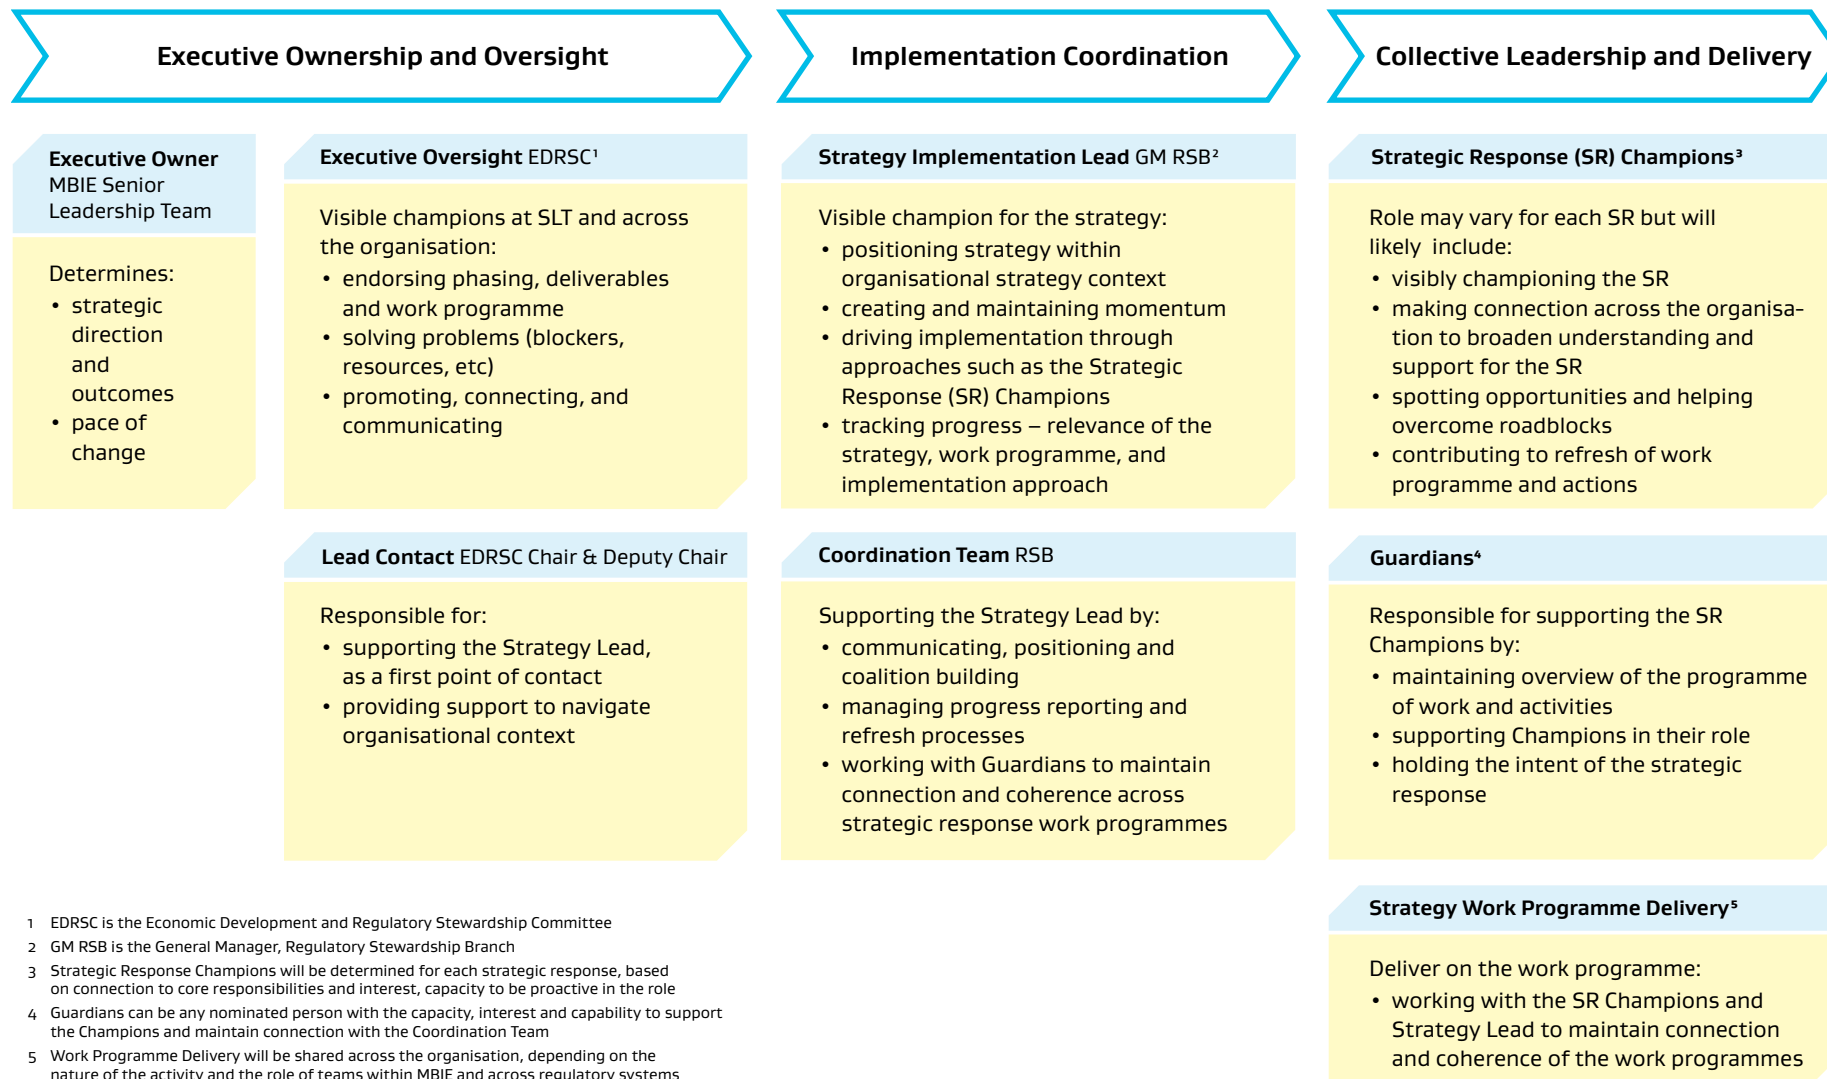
Executive Ownership and Oversight

Implementation Coordination

Collective Leadership and Delivery

Executive Owner MBIE Senior Leadership Team

Determines:
• strategic direction and outcomes
• pace of change

Executive Oversight EDRSC¹

Visible champions at SLT and across the organisation:
• endorsing phasing, deliverables and work programme
• solving problems (blockers, resources, etc)
• promoting, connecting, and communicating

Strategy Implementation Lead GM RSB²

Visible champion for the strategy:
• positioning strategy within organisational strategy context
• creating and maintaining momentum
• driving implementation through approaches such as the Strategic Response (SR) Champions
• tracking progress – relevance of the strategy, work programme, and implementation approach

Strategic Response (SR) Champions³

Role may vary for each SR but will likely include:
• visibly championing the SR
• making connection across the organisation to broaden understanding and support for the SR
• spotting opportunities and helping overcome roadblocks
• contributing to refresh of work programme and actions

Lead Contact EDRSC Chair & Deputy Chair

Responsible for:
• supporting the Strategy Lead, as a first point of contact
• providing support to navigate organisational context

Coordination Team RSB

Supporting the Strategy Lead by:
• communicating, positioning and coalition building
• managing progress reporting and refresh processes
• working with Guardians to maintain connection and coherence across strategic response work programmes

Guardians⁴

Responsible for supporting the SR Champions by:
• maintaining overview of the programme of work and activities
• supporting Champions in their role
• holding the intent of the strategic response

Strategy Work Programme Delivery⁵

Deliver on the work programme:
• working with the SR Champions and Strategy Lead to maintain connection and coherence of the work programmes

1 EDRSC is the Economic Development and Regulatory Stewardship Committee
2 GM RSB is the General Manager, Regulatory Stewardship Branch
3 Strategic Response Champions will be determined for each strategic response, based on connection to core responsibilities and interest, capacity to be proactive in the role
4 Guardians can be any nominated person with the capacity, interest and capability to support the Champions and maintain connection with the Coordination Team
5 Work Programme Delivery will be shared across the organisation, depending on the nature of the activity and the role of teams within MBIE and across regulatory systems